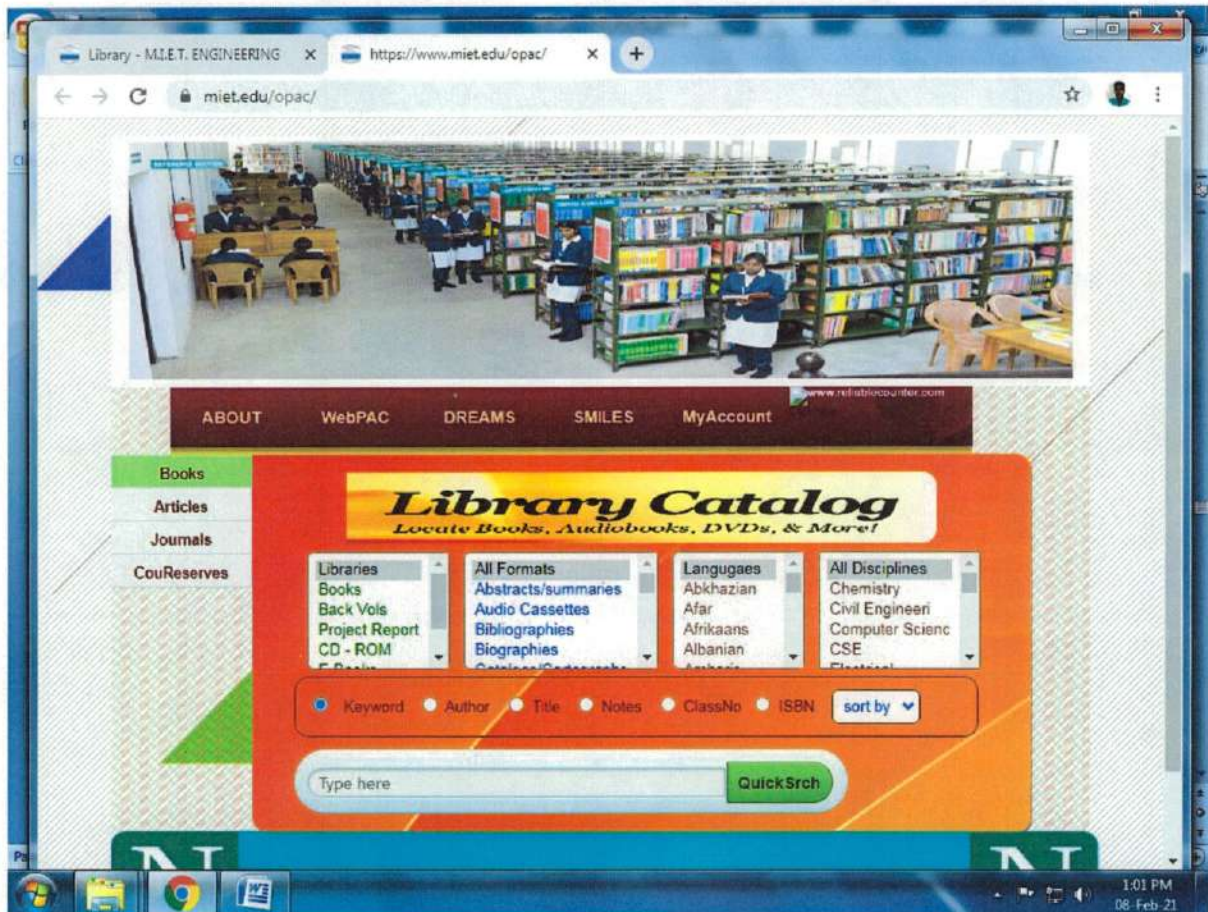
Library - M.I.E.T. ENGINEERING ×
https://www.miet.edu/opac/ ×
+

miet.edu/opac/

ABOUT WebPAC DREAMS SMILES MyAccount

www.reliablecounter.com

Books
Articles
Journals
CouReserves

Library Catalog
Locate Books, Audiobooks, DVDs, & More!

Libraries
Books
Back Vols
Project Report
CD - ROM
E-Books

All Formats
Abstracts/summaries
Audio Cassettes
Bibliographies
Biographies
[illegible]

Langugaes
Abkhazian
Afar
Afrikaans
Albanian
Amharic

All Disciplines
Chemistry
Civil Engineeri
Computer Scienc
CSE
Electrical

Keyword Author Title Notes ClassNo ISBN sort by

Type here
QuickSrch

1:01 PM
08-Feb-21